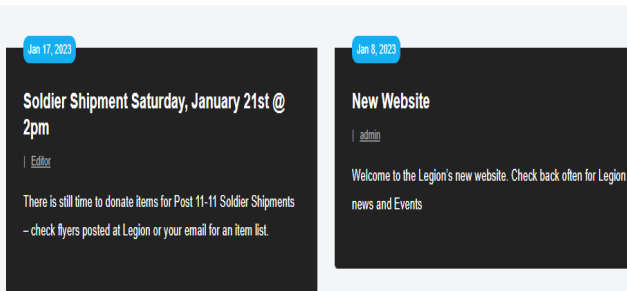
Jan 17, 2023

Soldier Shipment Saturday, January 21st @ 2pm

| Editor

There is still time to donate items for Post 11-11 Soldier Shipments – check flyers posted at Legion or your email for an item list.

Jan 8, 2023

New Website

| admin

Welcome to the Legion's new website. Check back often for Legion news and Events